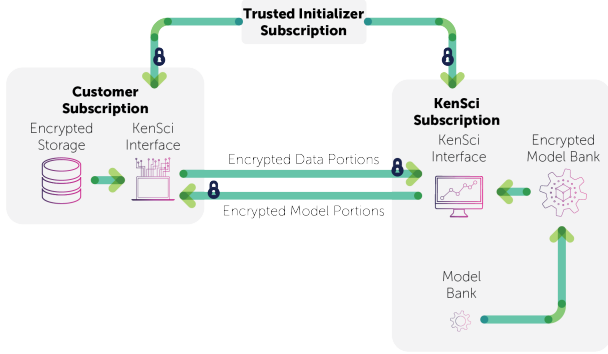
Trusted Initializer Subscription

Customer Subscription

Encrypted Storage

KenSci Interface

Encrypted Data Portions

Encrypted Model Portions

KenSci Subscription

KenSci Interface

Encrypted Model Bank

Model Bank